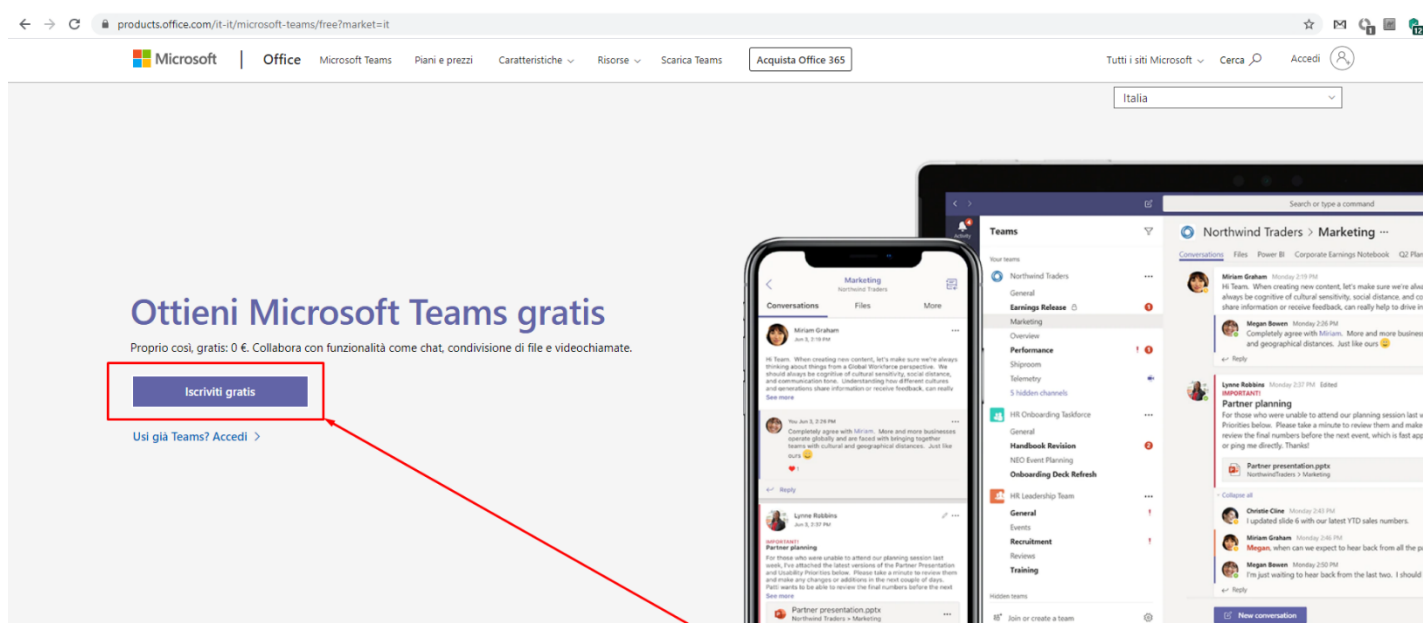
products.office.com/it-it/microsoft-teams/free?market=it

Microsoft | Office Microsoft Teams Piani e prezzi Caratteristiche Risorse Scarica Teams Acquista Office 365 Tutti i siti Microsoft Cerca Accedi

Italia

Ottieni Microsoft Teams gratis

Proprio così, gratis: 0 €. Collabora con funzionalità come chat, condivisione di file e videochiamate.

Iscriviti gratis

Usi già Teams? Accedi >

Marketing
Northwind Traders
Conversations Files More

Miriam Graham
Jun 5, 2:19 PM
Hi Team. When creating new content, let's make sure we're always thinking about things from a Global Workforce perspective. We should always be cognitive of cultural sensitivity, social distance, and communication tone. Understanding how different cultures and generations share information or receive feedback, can really
See more

You Jun 3, 2:26 PM
Completely agree with Miriam. More and more businesses operate globally and are faced with bringing together teams with cultural and geographical distances. Just like ours
Reply

Lynne Robbins
Jun 5, 2:37 PM
IMPORTANT!
Partner planning
For those who were unable to attend our planning session last week, I've attached the latest versions of the Partner Presentation and Usability Priorities below. Please take a minute to review them and make any changes or additions in the next couple of days. Patti wants to be able to review the final numbers before the next
See more
Partner presentation.pptx
Northwind Traders > Marketing

Search or type a command
Teams
Your teams
Northwind Traders
General
Earnings Release
Marketing
Overview
Performance
Shiproom
Telemetry
5 hidden channels
HR Onboarding Taskforce
General
Handbook Revision
NEO Event Planning
Onboarding Deck Refresh
HR Leadership Team
General
Events
Recruitment
Reviews
Training
Hidden teams
Join or create a team

Northwind Traders > Marketing ···
Conversations Files Power BI Corporate Earnings Notebook Q2 Plan
Miriam Graham Monday 2:19 PM
Hi Team. When creating new content, let's make sure we're alwa always be cognitive of cultural sensitivity, social distance, and co share information or receive feedback, can really help to drive in
Megan Bowen Monday 2:26 PM
Completely agree with Miriam. More and more business and geographical distances. Just like ours
Reply
Lynne Robbins Monday 2:37 PM Edited
IMPORTANT!
Partner planning
For those who were unable to attend our planning session last w Priorities below. Please take a minute to review them and make review the final numbers before the next event, which is fast app or ping me directly. Thanks!
Partner presentation.pptx
NorthwindTraders > Marketing
Collapse all
Christie Cline Monday 2:43 PM
I updated slide 6 with our latest YTD sales numbers.
Miriam Graham Monday 2:46 PM
Megan, when can we expect to hear back from all the p
Megan Bowen Monday 2:50 PM
I'm just waiting to hear back from the last two. I should
Reply
New conversation